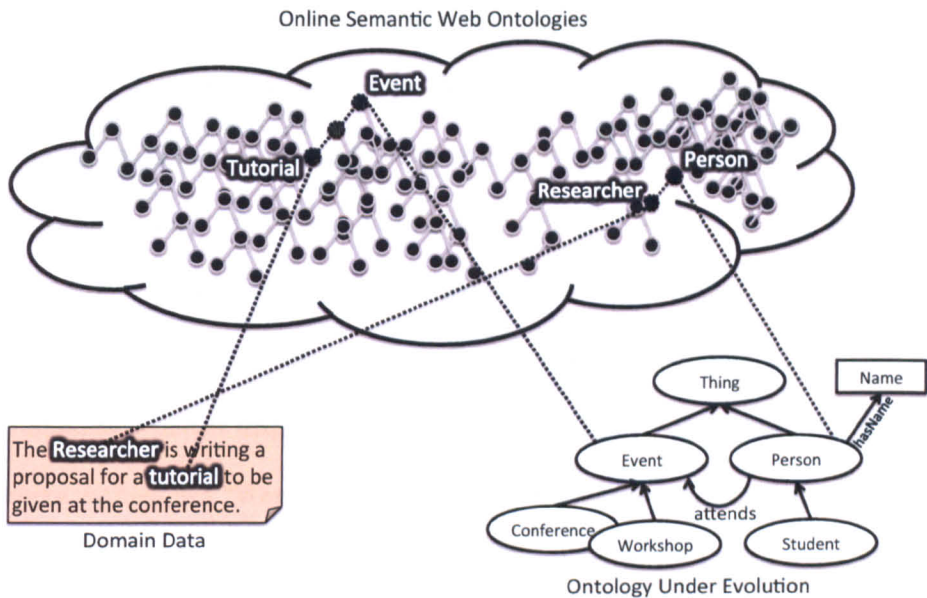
Online Semantic Web Ontologies

Event

Tutorial

Researcher

Person

The Researcher is writing a proposal for a tutorial to be given at the conference.

Domain Data

Thing

Name

hasName

Event

Person

attends

Conference

Workshop

Student

Ontology Under Evolution